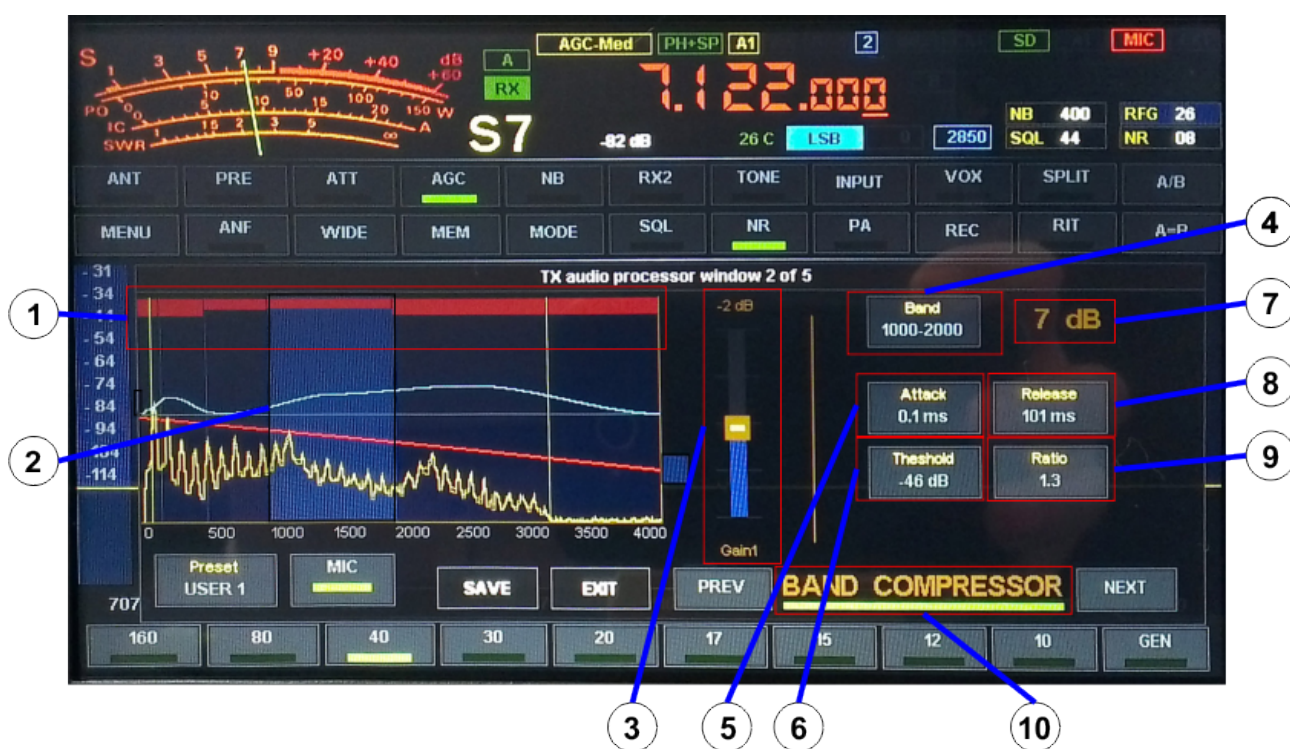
S 1 3 5 7 9 +20 +40 dB +60
PO 0 5 10 50 100 150 W
IC 0 5 10 15 20 25 A
SWR 1 1.5 2 3 5 ∞

A
RX
S7
AGC-Med PH+SP A1
7.122.000
-82 dB
26 C LSB
2
2850
SD
MIC
NB 400
SQL 44
RFG 26
NR 08

ANT PRE ATT AGC NB RX2 TONE INPUT VOX SPLIT A/B
MENU ANF WIDE MEM MODE SQL NR PA REC RIT A=B

TX audio processor window 2 of 5

-31
-34
-44
-54
-64
-74
-84
-94
-104
-114

0 500 1000 1500 2000 2500 3000 3500 4000

-2 dB
Gain1

Band
1000-2000

7 dB

Attack
0.1 ms

Release
101 ms

Theshold
-46 dB

Ratio
1.3

Preset
USER 1

MIC

SAVE
EXIT
PREV
BAND COMPRESSOR
NEXT

707

160 80 40 30 20 17 15 12 10 GEN

1 2 3 4 5 6 7 8 9 10